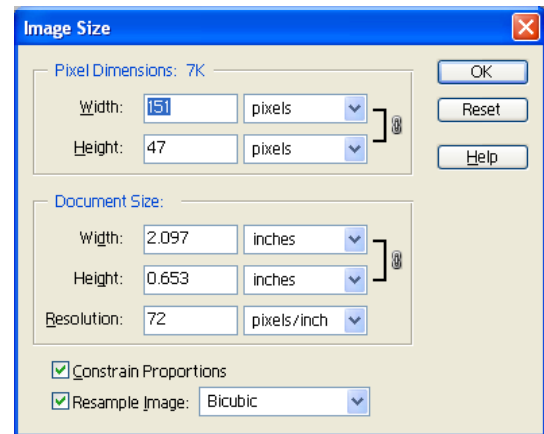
Image Size

Pixel Dimensions: 7K

Width: 151 pixels

Height: 47 pixels

OK

Reset

Help

Document Size:

Width: 2.097 inches

Height: 0.653 inches

Resolution: 72 pixels/inch

Constrain Proportions

Resample Image: Bicubic